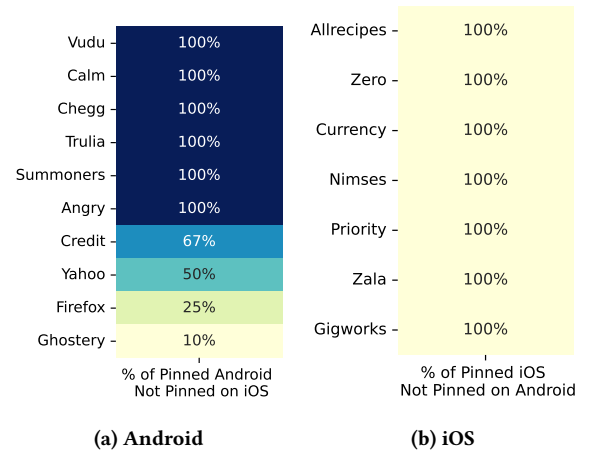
| | |
|---|---|
| Vudu | 100% |
| Calm | 100% |
| Chegg | 100% |
| Trulia | 100% |
| Summoners | 100% |
| Angry | 100% |
| Credit | 67% |
| Yahoo | 50% |
| Firefox | 25% |
| Ghostery | 10% |

% of Pinned Android Not Pinned on iOS

(a) Android

| | |
|---|---|
| Allrecipes | 100% |
| Zero | 100% |
| Currency | 100% |
| Nimses | 100% |
| Priority | 100% |
| Zala | 100% |
| Gigworks | 100% |

% of Pinned iOS Not Pinned on Android

(b) iOS